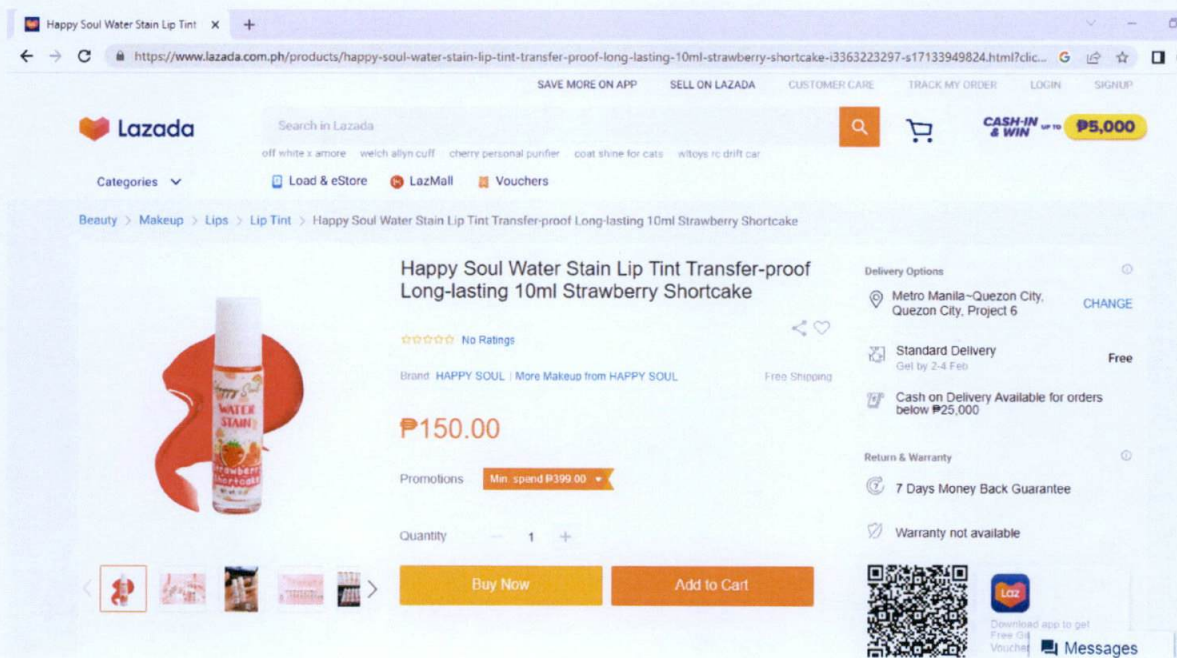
Happy Soul Water Stain Lip Tint ×

https://www.lazada.com.ph/products/happy-soul-water-stain-lip-tint-transfer-proof-long-lasting-10ml-strawberry-shortcake-i3363223297-s17133949824.html?clic...

SAVE MORE ON APP SELL ON LAZADA CUSTOMER CARE TRACK MY ORDER LOGIN SIGNUP

Lazada

Search in Lazada

off white x amore welch allyn cuff cherry personal purifier coat shine for cats wltoys rc drift car

CASH-IN & WIN UP TO ₱5,000

Categories

Load & eStore LazMall Vouchers

Beauty > Makeup > Lips > Lip Tint > Happy Soul Water Stain Lip Tint Transfer-proof Long-lasting 10ml Strawberry Shortcake

Happy Soul Water Stain Lip Tint Transfer-proof Long-lasting 10ml Strawberry Shortcake

No Ratings

Brand: HAPPY SOUL | More Makeup from HAPPY SOUL

Free Shipping

Happy Soul WATER STAIN Strawberry Shortcake

₱150.00

Promotions Min. spend ₱399.00

Quantity 1

Buy Now Add to Cart

Delivery Options

Metro Manila~Quezon City, Quezon City, Project 6 CHANGE

Standard Delivery Free

Get by 2-4 Feb

Cash on Delivery Available for orders below ₱25,000

Return & Warranty

7 Days Money Back Guarantee

Warranty not available

laz

Download app to get Free Gi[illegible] Vouche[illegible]

Messages